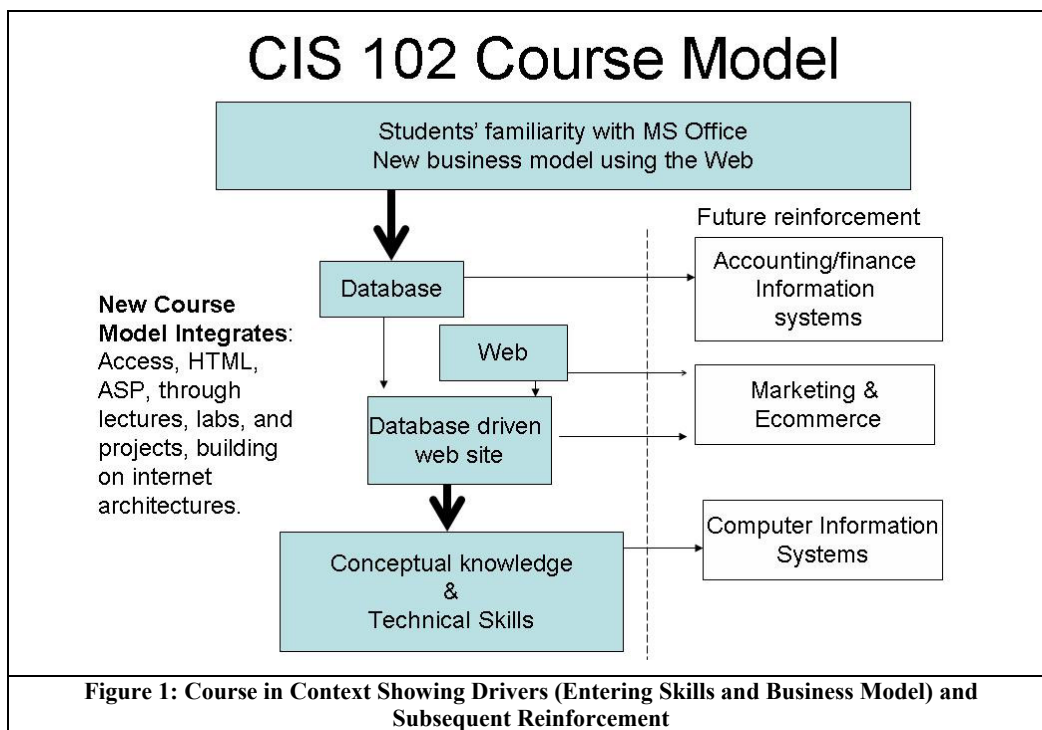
CIS 102 Course Model

Students' familiarity with MS Office
New business model using the Web

Future reinforcement

Database

Accounting/finance Information systems

New Course Model Integrates: Access, HTML, ASP, through lectures, labs, and projects, building on internet architectures.

Web

Marketing & Ecommerce

Database driven web site

Conceptual knowledge & Technical Skills

Computer Information Systems

Figure 1: Course in Context Showing Drivers (Entering Skills and Business Model) and Subsequent Reinforcement